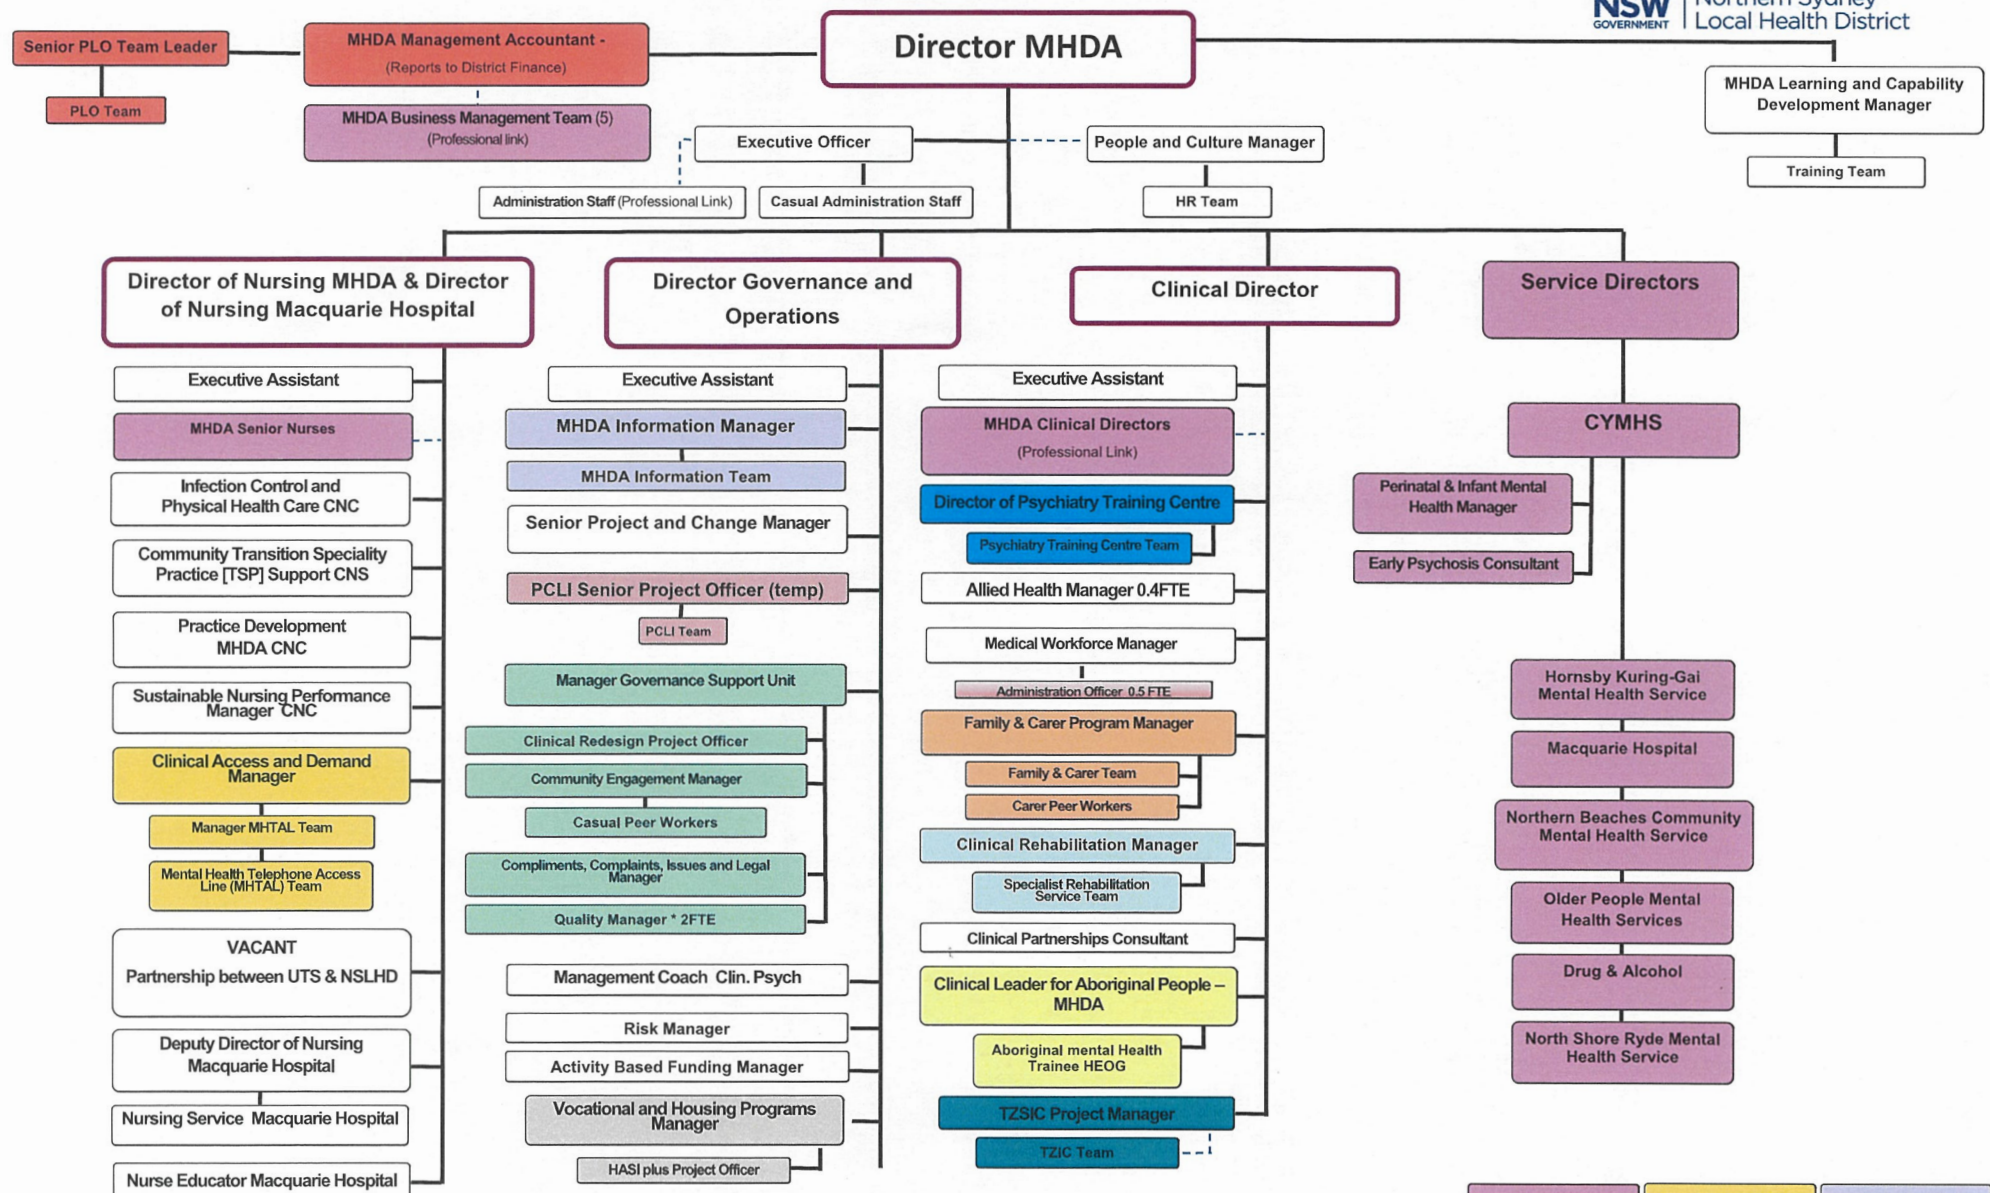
NSW GOVERNMENT | Northern Sydney Local Health District

Senior PLO Team Leader

PLO Team

MHDA Management Accountant - (Reports to District Finance)

MHDA Business Management Team (5) (Professional link)

Director MHDA

Executive Officer

People and Culture Manager

MHDA Learning and Capability Development Manager

Training Team

Administration Staff (Professional Link)

Casual Administration Staff

HR Team

Director of Nursing MHDA & Director of Nursing Macquarie Hospital

Executive Assistant

MHDA Senior Nurses

Infection Control and Physical Health Care CNC

Community Transition Speciality Practice [TSP] Support CNS

Practice Development MHDA CNC

Sustainable Nursing Performance Manager CNC

Clinical Access and Demand Manager

Manager MHTAL Team

Mental Health Telephone Access Line (MHTAL) Team

VACANT
Partnership between UTS & NSLHD

Deputy Director of Nursing Macquarie Hospital

Nursing Service Macquarie Hospital

Nurse Educator Macquarie Hospital

Director Governance and Operations

Executive Assistant

MHDA Information Manager

MHDA Information Team

Senior Project and Change Manager

PCLI Senior Project Officer (temp)

PCLI Team

Manager Governance Support Unit

Clinical Redesign Project Officer

Community Engagement Manager

Casual Peer Workers

Compliments, Complaints, Issues and Legal Manager

Quality Manager * 2FTE

Management Coach Clin. Psych

Risk Manager

Activity Based Funding Manager

Vocational and Housing Programs Manager

HASI plus Project Officer

Clinical Director

Executive Assistant

MHDA Clinical Directors (Professional Link)

Director of Psychiatry Training Centre

Psychiatry Training Centre Team

Allied Health Manager 0.4FTE

Medical Workforce Manager

Administration Officer 0.5 FTE

Family & Carer Program Manager

Family & Carer Team

Carer Peer Workers

Clinical Rehabilitation Manager

Specialist Rehabilitation Service Team

Clinical Partnerships Consultant

Clinical Leader for Aboriginal People – MHDA

Aboriginal mental Health Trainee HEOG

TZSIC Project Manager

TZIC Team

Service Directors

CYMHS

Perinatal & Infant Mental Health Manager

Early Psychosis Consultant

Hornsby Kuring-Gai Mental Health Service

Macquarie Hospital

Northern Beaches Community Mental Health Service

Older People Mental Health Services

Drug & Alcohol

North Shore Ryde Mental Health Service